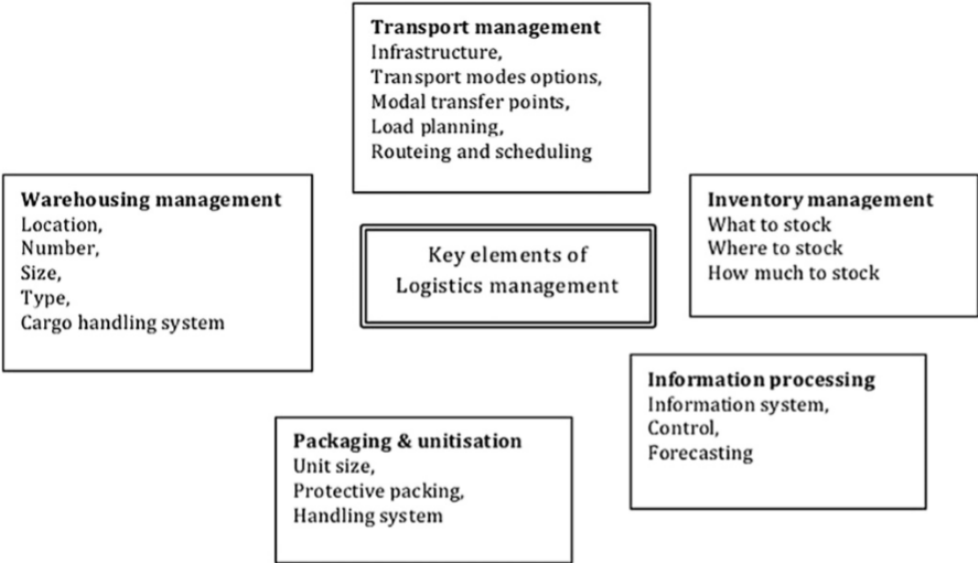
**Transport management**
Infrastructure,
Transport modes options,
Modal transfer points,
Load planning,
Routeing and scheduling

**Warehousing management**
Location,
Number,
Size,
Type,
Cargo handling system

Key elements of Logistics management

**Inventory management**
What to stock
Where to stock
How much to stock

**Information processing**
Information system,
Control,
Forecasting

**Packaging & unitisation**
Unit size,
Protective packing,
Handling system